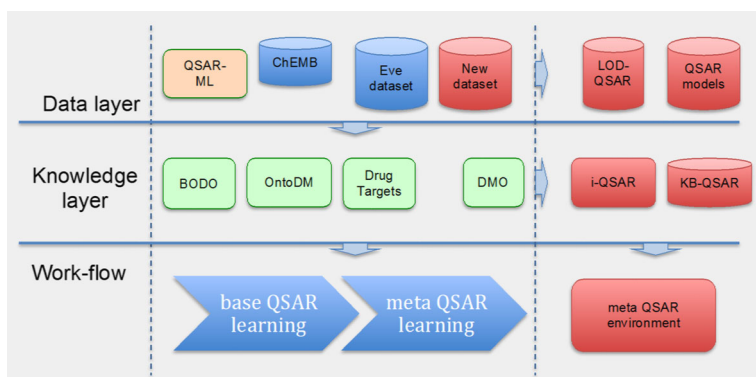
QSAR-ML

ChEMB

Eve dataset

New dataset

LOD-QSAR

QSAR models

Data layer

Knowledge layer

BODO

OntoDM

Drug Targets

DMO

i-QSAR

KB-QSAR

Work-flow

base QSAR learning

meta QSAR learning

meta QSAR environment